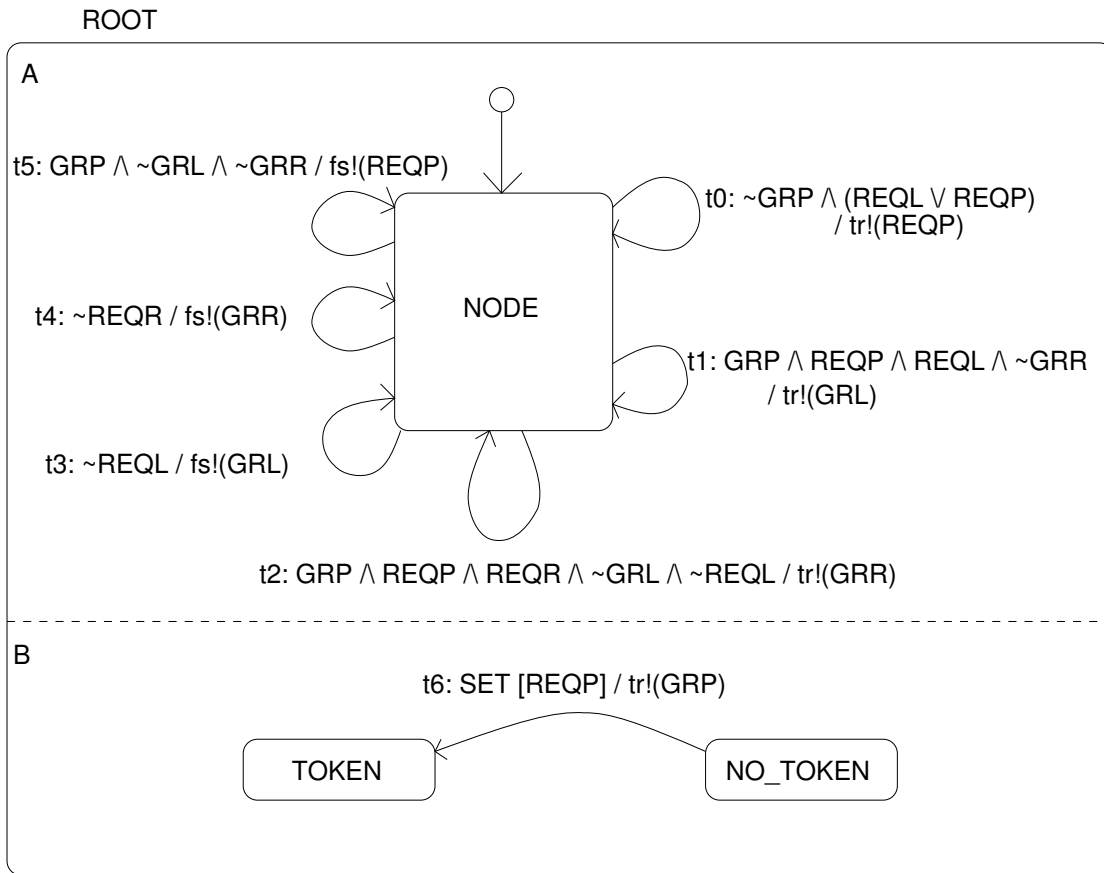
ROOT

A

t5: GRP $\wedge$ ~GRL $\wedge$ ~GRR / fs!(REQP)

t0: ~GRP $\wedge$ (REQL $\vee$ REQP) / tr!(REQP)

t4: ~REQR / fs!(GRR)

NODE

t1: GRP $\wedge$ REQP $\wedge$ REQL $\wedge$ ~GRR / tr!(GRL)

t3: ~REQL / fs!(GRL)

t2: GRP $\wedge$ REQP $\wedge$ REQR $\wedge$ ~GRL $\wedge$ ~REQL / tr!(GRR)

B

t6: SET [REQP] / tr!(GRP)

TOKEN

NO_TOKEN